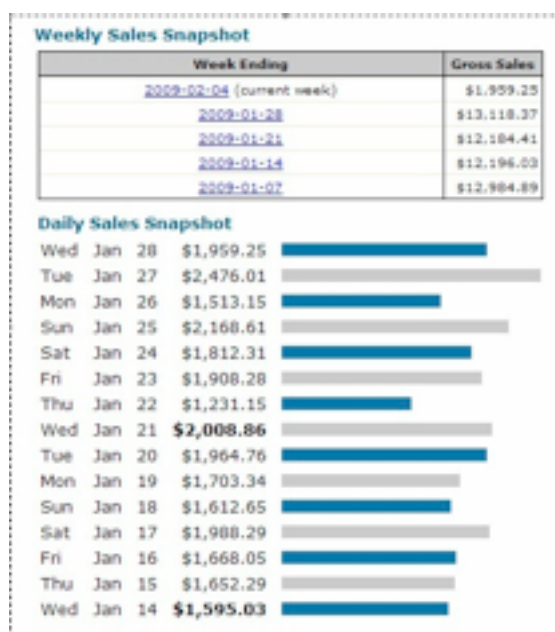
Weekly Sales Snapshot

| Week Ending | Gross Sales |
|---|---|
| 2009-02-04 (current week) | \$1.959.25 |
| 2009-01-28 | \$13.118.37 |
| 2009-01-21 | \$12.184.41 |
| 2009-01-14 | \$12.196.03 |
| 2009-01-07 | \$12.984.89 |

Daily Sales Snapshot

Wed Jan 28 \$1,959.25
Tue Jan 27 \$2,476.01
Mon Jan 26 \$1,513.15
Sun Jan 25 \$2,168.61
Sat Jan 24 \$1,812.31
Fri Jan 23 \$1,908.28
Thu Jan 22 \$1,231.15
Wed Jan 21 \$2,008.86
Tue Jan 20 \$1,964.76
Mon Jan 19 \$1,703.34
Sun Jan 18 \$1,612.65
Sat Jan 17 \$1,988.29
Fri Jan 16 \$1,668.05
Thu Jan 15 \$1,652.29
Wed Jan 14 \$1,595.03